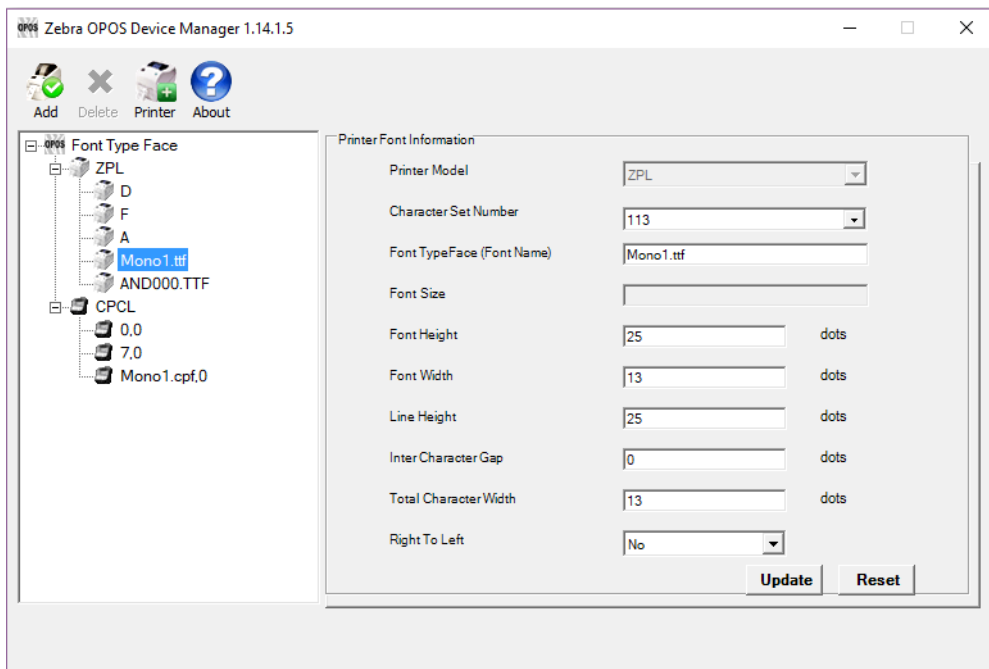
OPOS Zebra OPOS Device Manager 1.14.1.5

Add Delete Printer About

OPOS Font Type Face
ZPL
D
F
A
Mono1.ttf
AND000.TTF
CPCL
0,0
7,0
Mono1.cpf,0

Printer Font Information

| | | |
|---|---|---|
| Printer Model | ZPL | |
| Character Set Number | 113 | |
| Font TypeFace (Font Name) | Mono1.ttf | |
| Font Size | | |
| Font Height | 25 | dots |
| Font Width | 13 | dots |
| Line Height | 25 | dots |
| Inter Character Gap | 0 | dots |
| Total Character Width | 13 | dots |
| Right To Left | No | |

Update Reset